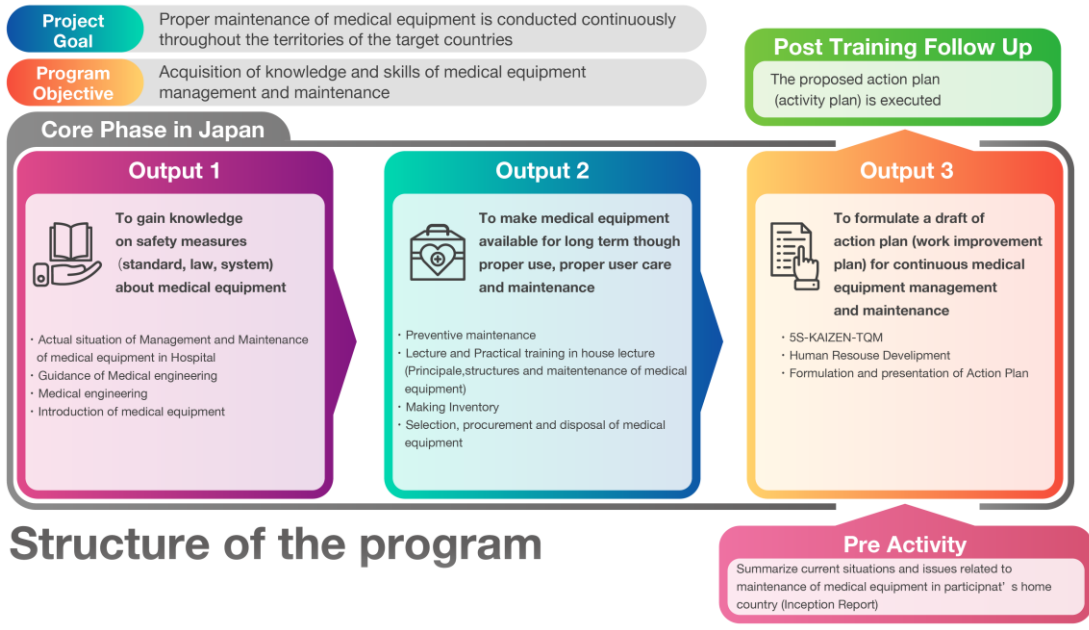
Project Goal
Proper maintenance of medical equipment is conducted continuously throughout the territories of the target countries

Program Objective
Acquisition of knowledge and skills of medical equipment management and maintenance

Post Training Follow Up
The proposed action plan (activity plan) is executed

Core Phase in Japan

Output 1
To gain knowledge on safety measures (standard, law, system) about medical equipment
・Actual situation of Management and Maintenance of medical equipment in Hospital
・Guidance of Medical engineering
・Medical engineering
・Introduction of medical equipment

Output 2
To make medical equipment available for long term though proper use, proper user care and maintenance
・Preventive maintenance
・Lecture and Practical training in house lecture (Principale,structures and maitentenance of medical equipment)
・Making Inventory
・Selection, procurement and disposal of medical equipment

Output 3
To formulate a draft of action plan (work improvement plan) for continuous medical equipment management and maintenance
・5S-KAIZEN-TQM
・Human Resouse Develipment
・Formulation and presentation of Action Plan

Structure of the program

Pre Activity
Summarize current situations and issues related to maintenance of medical equipment in participnat’s home country (Inception Report)